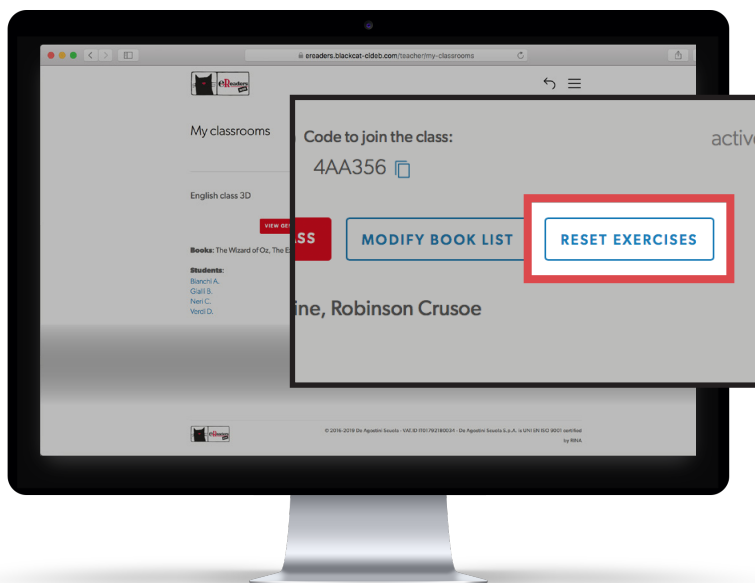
ereaders.blackcat-cideb.com/teacher/my-classrooms

eReaders

My classrooms

English class 3D

VIEW GE

Books: The Wizard of Oz, The E

Students:
Bianchi A.
Gialli B.
Neri C.
Verdi D.

Code to join the class:
4AA356

activ

SS

MODIFY BOOK LIST

RESET EXERCISES

ine, Robinson Crusoe

eReaders

© 2016-2019 De Agostini Scuola - VAT ID IT01792180034 - De Agostini Scuola S.p.A. is UNI EN ISO 9001 certified by RINA